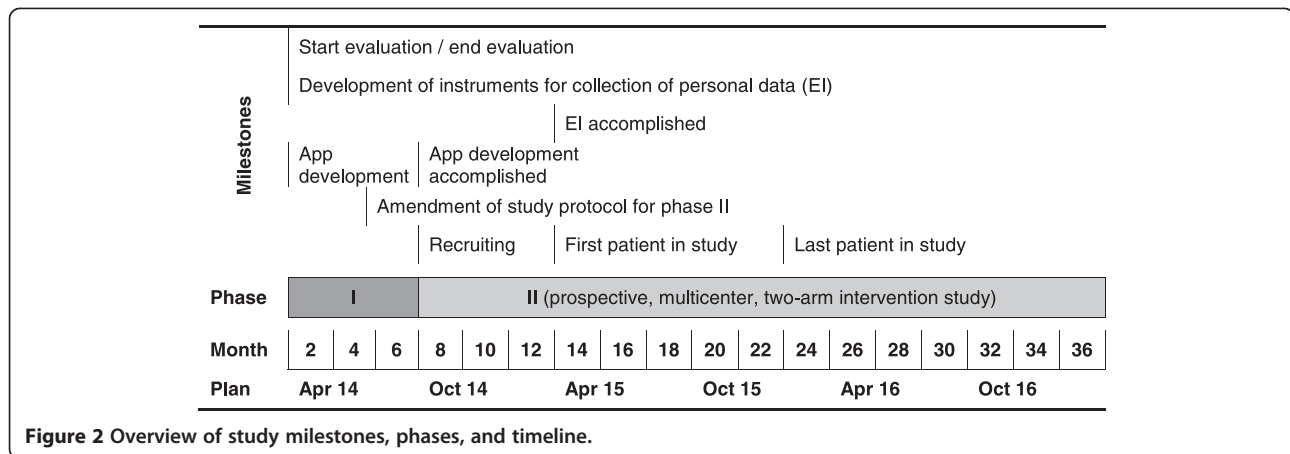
Milestones

Start evaluation / end evaluation

Development of instruments for collection of personal data (EI)

EI accomplished

App development

App development accomplished

Amendment of study protocol for phase II

Recruiting

First patient in study

Last patient in study

| Phase | I | II (prospective, multicenter, two-arm intervention study) |
|---|---|---|

| Month | 2 | 4 | 6 | 8 | 10 | 12 | 14 | 16 | 18 | 20 | 22 | 24 | 26 | 28 | 30 | 32 | 34 | 36 |
|---|---|---|---|---|---|---|---|---|---|---|---|---|---|---|---|---|---|---|
| Plan | Apr 14 | | | Oct 14 | | | Apr 15 | | | Oct 15 | | | Apr 16 | | | Oct 16 | | |

Figure 2 Overview of study milestones, phases, and timeline.